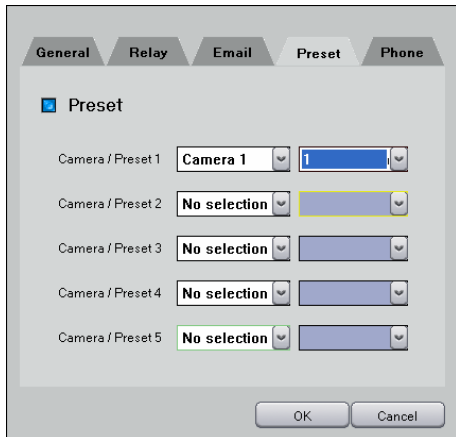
General Relay Email Preset Phone

Preset

Camera / Preset 1 Camera 1 1

Camera / Preset 2 No selection

Camera / Preset 3 No selection

Camera / Preset 4 No selection

Camera / Preset 5 No selection

OK Cancel